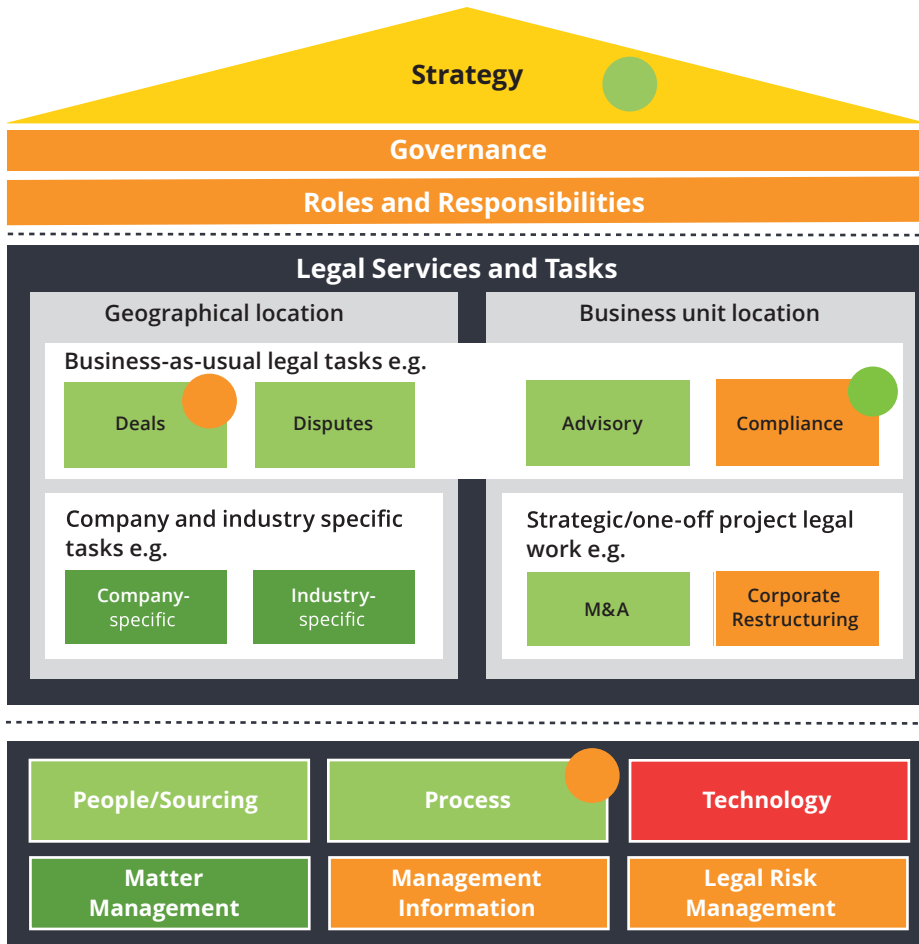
Strategy

Governance

Roles and Responsibilities

Legal Services and Tasks

Geographical location

Business unit location

Business-as-usual legal tasks e.g.

Deals

Disputes

Advisory

Compliance

Company and industry specific tasks e.g.

Company-specific

Industry-specific

Strategic/one-off project legal work e.g.

M&A

Corporate Restructuring

People/Sourcing

Process

Technology

Matter Management

Management Information

Legal Risk Management